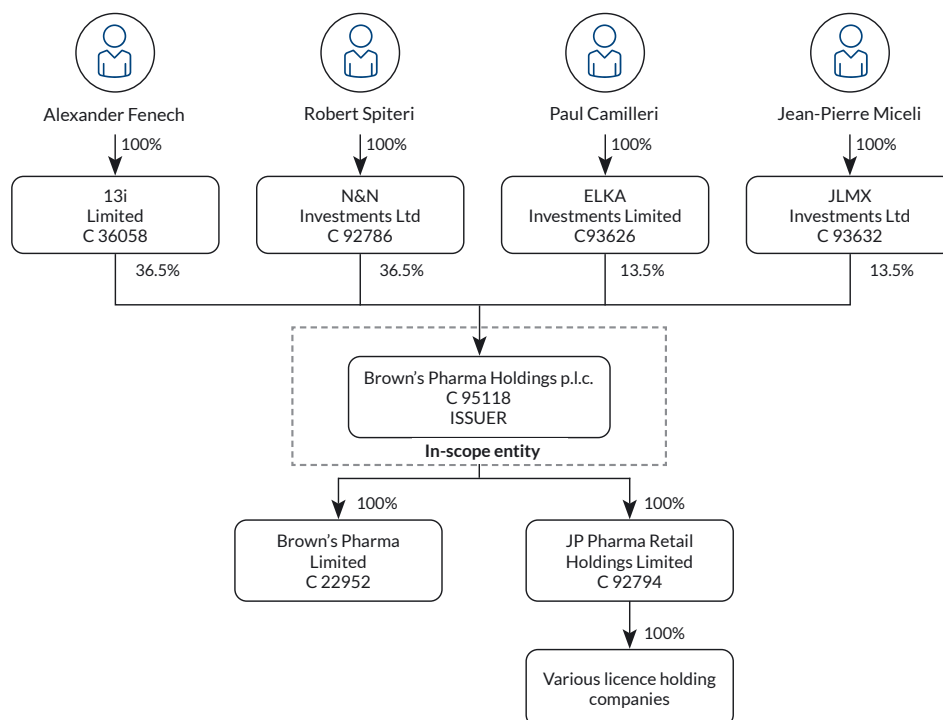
Alexander Fenech

100%

13i
Limited
C 36058

36.5%

Robert Spiteri

100%

N&N
Investments Ltd
C 92786

36.5%

Paul Camilleri

100%

ELKA
Investments Limited
C93626

13.5%

Jean-Pierre Miceli

100%

JLMX
Investments Ltd
C 93632

13.5%

Brown's Pharma Holdings p.l.c.
C 95118
ISSUER

In-scope entity

100%

Brown's Pharma
Limited
C 22952

100%

JP Pharma Retail
Holdings Limited
C 92794

100%

Various licence holding
companies